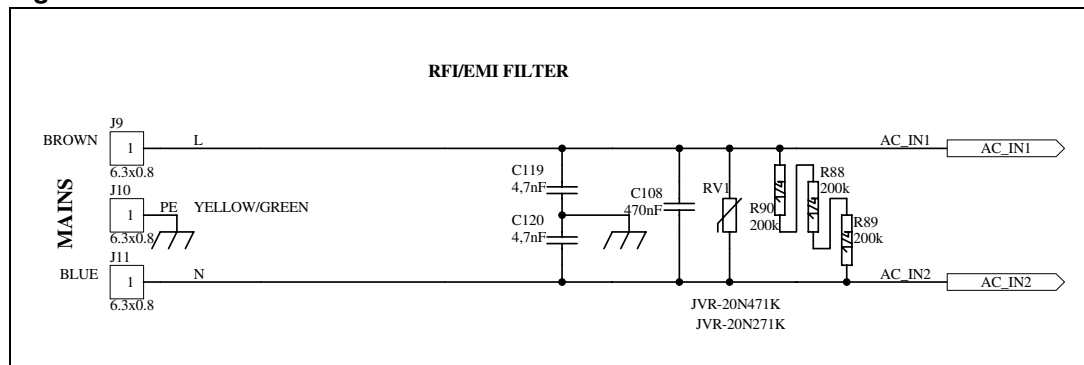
RFI/EMI FILTER

MAINS

BROWN
J9
1
6.3x0.8
L

J10
1
6.3x0.8
PE
YELLOW/GREEN

BLUE
J11
1
6.3x0.8
N

C119
4,7nF
C120
4,7nF
C108
470nF
RV1
R90
200k
1/4
R88
200k
1/4
R89
200k
1/4

AC_IN1
AC_IN1
AC_IN2
AC_IN2

JVR-20N471K
JVR-20N271K